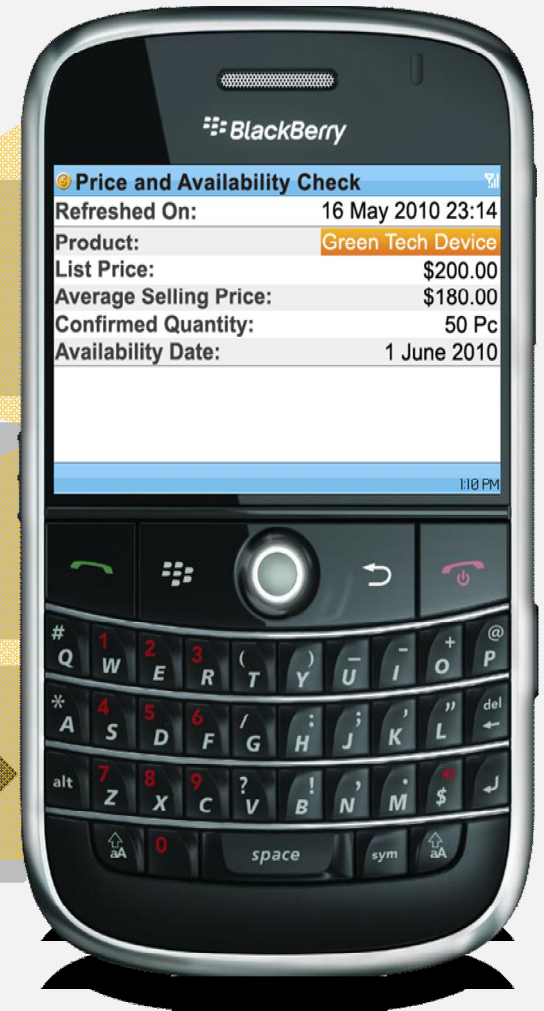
BlackBerry

Price and Availability Check

| | |
|---|---|
| Refreshed On: | 16 May 2010 23:14 |
| Product: | Green Tech Device |
| List Price: | $200.00 |
| Average Selling Price: | $180.00 |
| Confirmed Quantity: | 50 Pc |
| Availability Date: | 1 June 2010 |

1:10 PM

# Q 1 W 2 E 3 R ( T ) Y _ U - I + O @ P
* A 4 S 5 D 6 F / G : H ; J ' K " L del
alt 7 Z 8 X 9 C ? V ! B , N . M $
aA 0 space sym aA